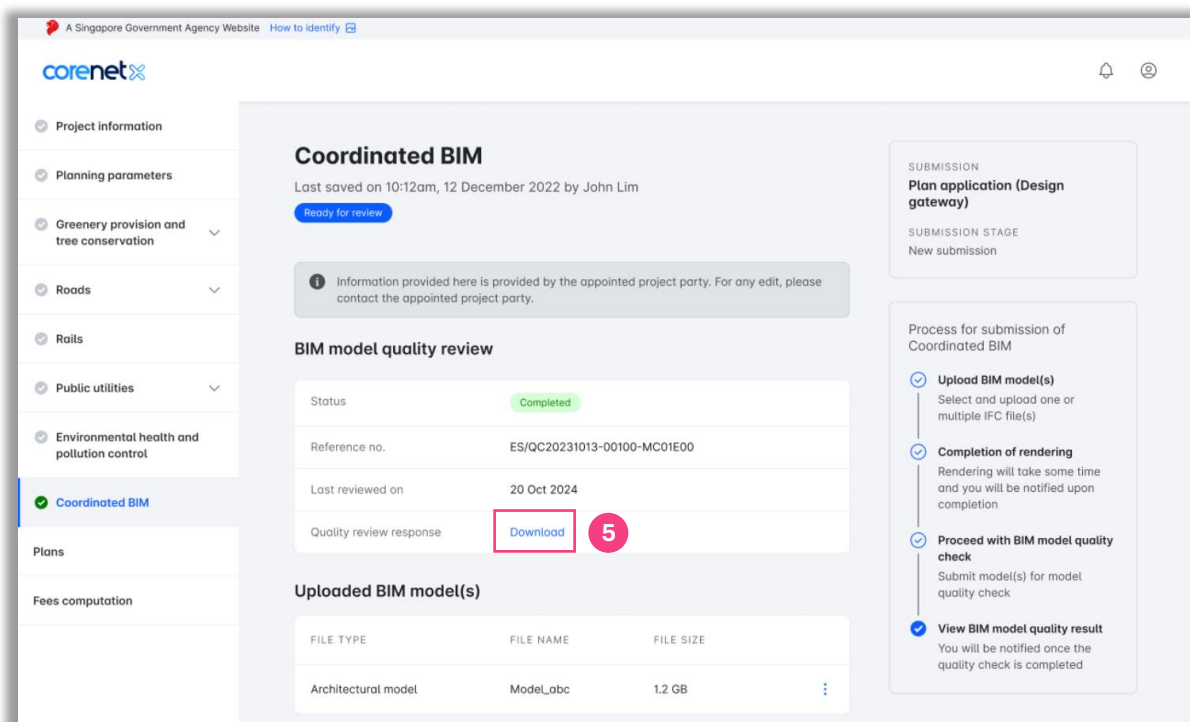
A Singapore Government Agency Website How to identify

corenetx

Project information

Planning parameters

Greenery provision and tree conservation

Roads

Rails

Public utilities

Environmental health and pollution control

Coordinated BIM

Plans

Fees computation

Coordinated BIM

Last saved on 10:12am, 12 December 2022 by John Lim

Ready for review

Information provided here is provided by the appointed project party. For any edit, please contact the appointed project party.

BIM model quality review

| Status | Completed |
|---|---|
| Reference no. | ES/QC20231013-00100-MC01E00 |
| Last reviewed on | 20 Oct 2024 |
| Quality review response | Download |

5

Uploaded BIM model(s)

| FILE TYPE | FILE NAME | FILE SIZE |
|---|---|---|
| Architectural model | Model_abc | 1.2 GB |

SUBMISSION
Plan application (Design gateway)

SUBMISSION STAGE
New submission

Process for submission of Coordinated BIM

Upload BIM model(s)
Select and upload one or multiple IFC file(s)

Completion of rendering
Rendering will take some time and you will be notified upon completion

Proceed with BIM model quality check
Submit model(s) for model quality check

View BIM model quality result
You will be notified once the quality check is completed